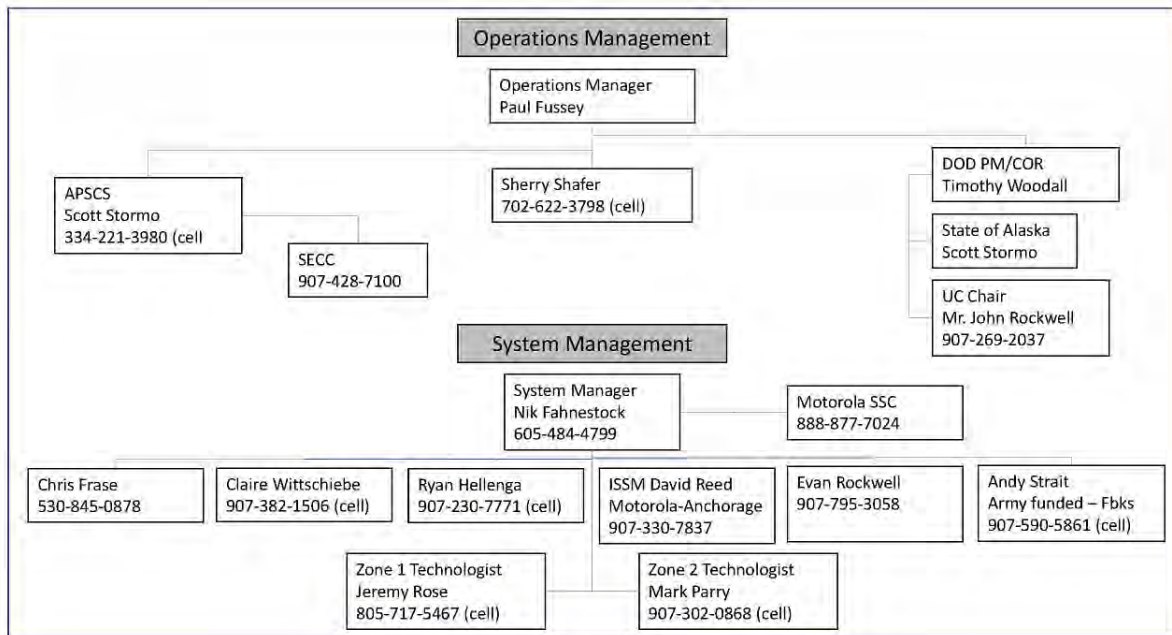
Operations Management

Operations Manager
Paul Fussey

APSCS
Scott Stormo
334-221-3980 (cell

Sherry Shafer
702-622-3798 (cell)

DOD PM/COR
Timothy Woodall

SECC
907-428-7100

State of Alaska
Scott Stormo

UC Chair
Mr. John Rockwell
907-269-2037

System Management

System Manager
Nik Fahnestock
605-484-4799

Motorola SSC
888-877-7024

Chris Frase
530-845-0878

Claire Wittschiebe
907-382-1506 (cell)

Ryan Hellenga
907-230-7771 (cell)

ISSM David Reed
Motorola-Anchorage
907-330-7837

Evan Rockwell
907-795-3058

Andy Strait
Army funded – Fbks
907-590-5861 (cell)

Zone 1 Technologist
Jeremy Rose
805-717-5467 (cell)

Zone 2 Technologist
Mark Parry
907-302-0868 (cell)